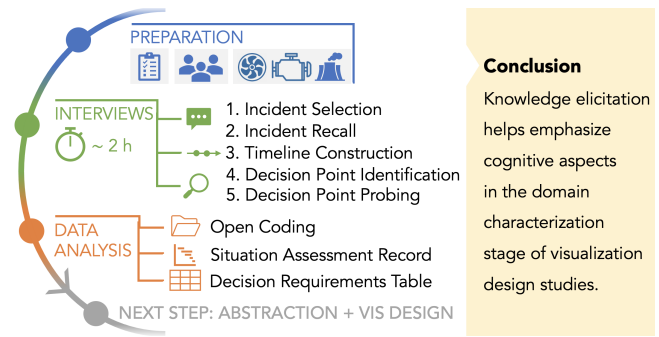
PREPARATION

INTERVIEWS

~ 2 h

1. Incident Selection
2. Incident Recall
3. Timeline Construction
4. Decision Point Identification
5. Decision Point Probing

DATA ANALYSIS

Open Coding
Situation Assessment Record
Decision Requirements Table

NEXT STEP: ABSTRACTION + VIS DESIGN

Conclusion

Knowledge elicitation helps emphasize cognitive aspects in the domain characterization stage of visualization design studies.